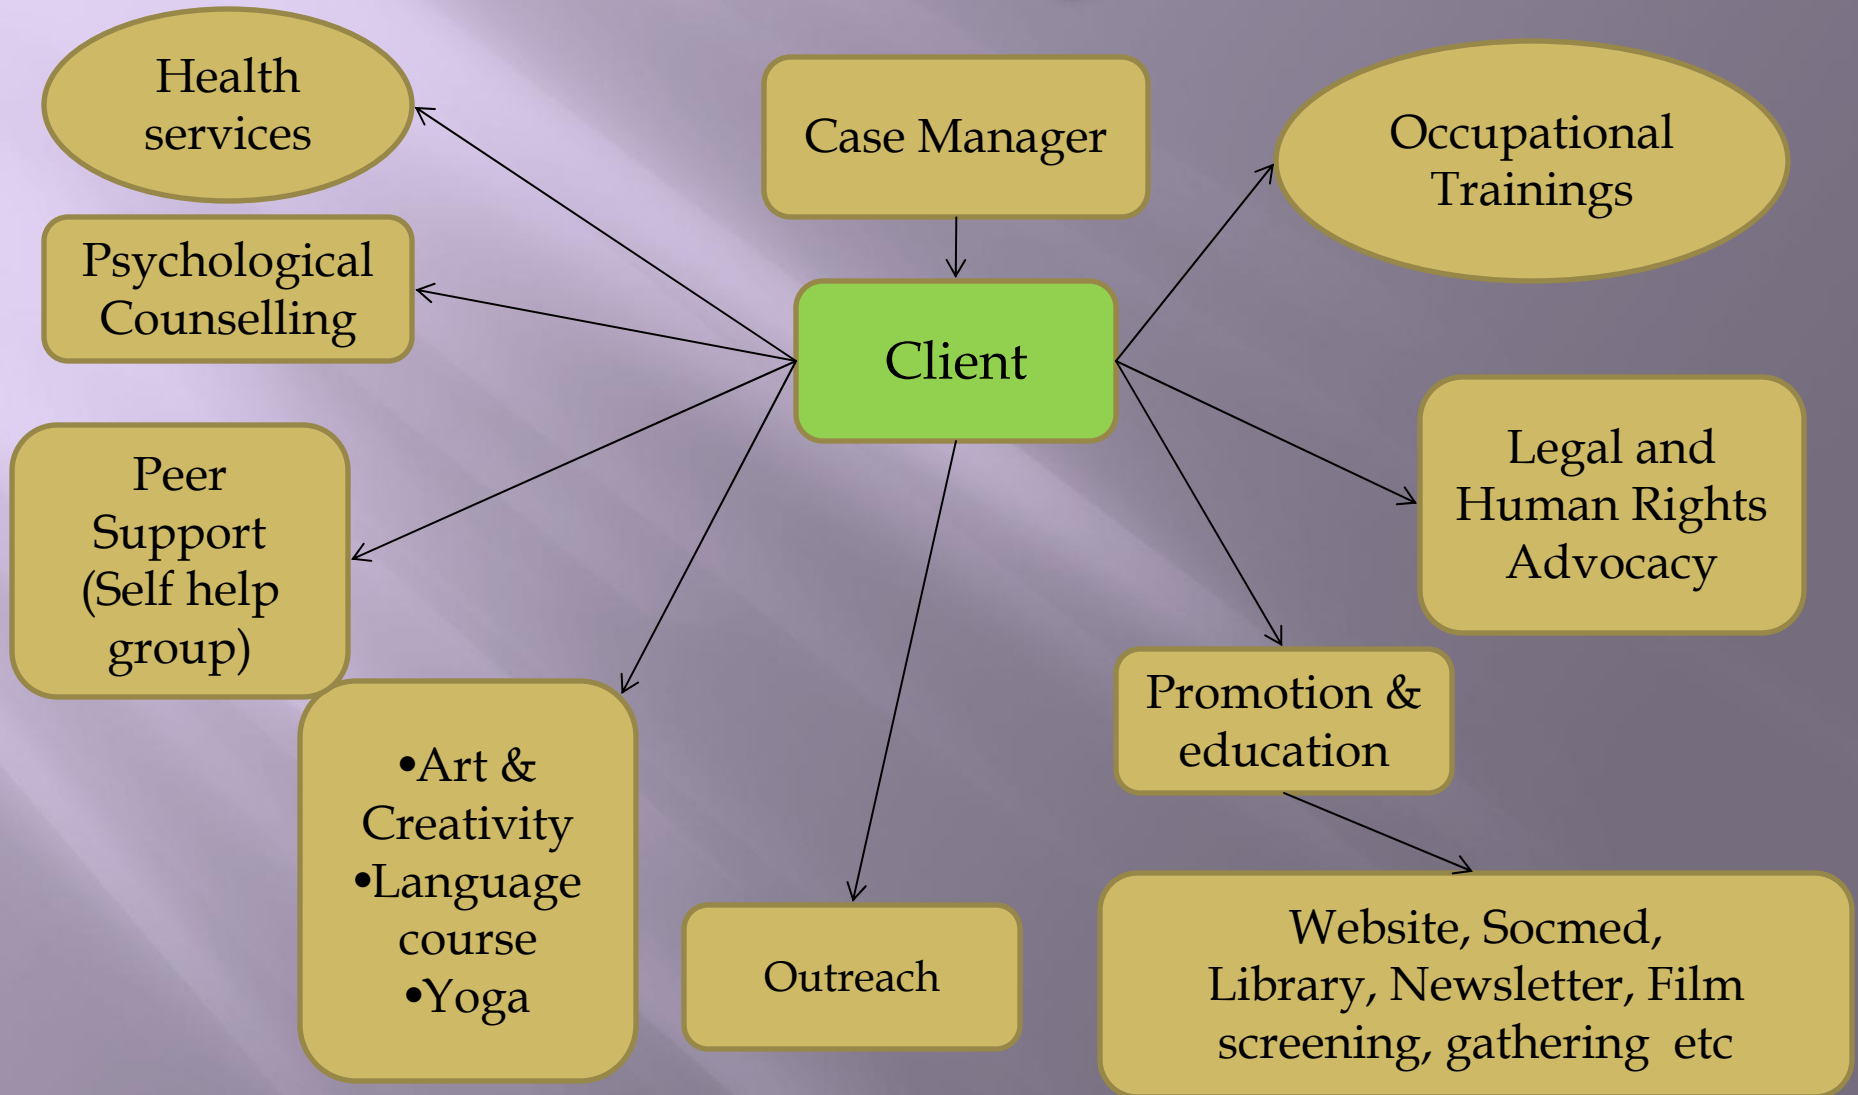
Health services

Case Manager

Occupational Trainings

Psychological Counselling

Client

Peer Support (Self help group)

Legal and Human Rights Advocacy

•Art & Creativity
•Language course
•Yoga

Promotion & education

Outreach

Website, Socmed, Library, Newsletter, Film screening, gathering etc